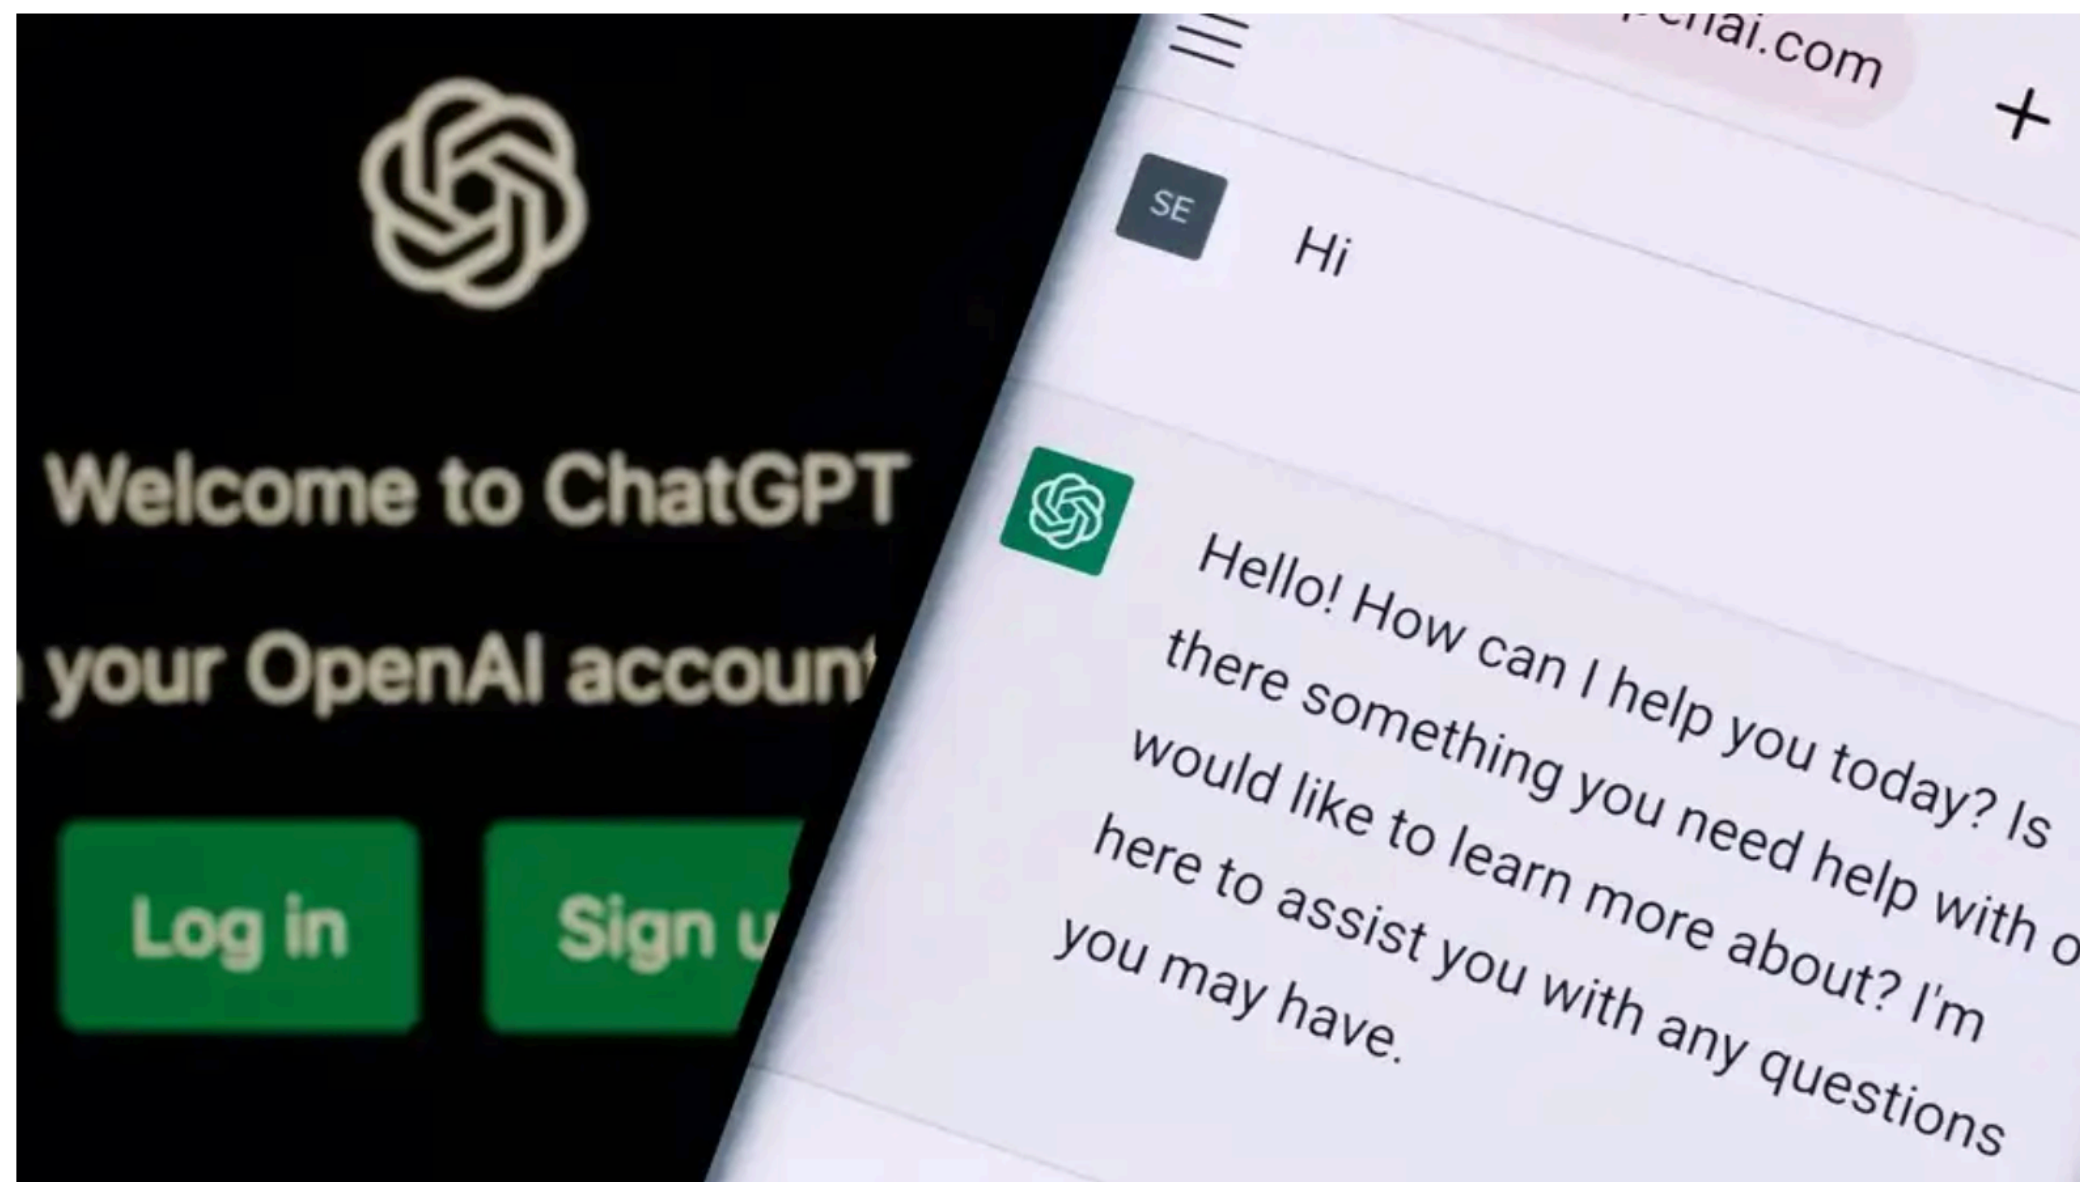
Welcome to ChatGPT

your OpenAI account

Log in

Sign u

enai.com

+

SE

Hi

Hello! How can I help you today? Is there something you need help with o would like to learn more about? I'm here to assist you with any questions you may have.